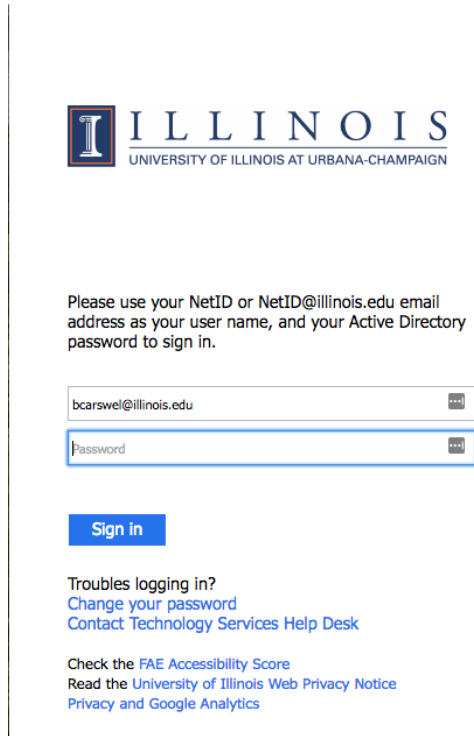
I ILLINOIS
UNIVERSITY OF ILLINOIS AT URBANA-CHAMPAIGN

Please use your NetID or NetID@illinois.edu email address as your user name, and your Active Directory password to sign in.

bcarswel@illinois.edu

Password

Sign in

Troubles logging in?
Change your password
Contact Technology Services Help Desk

Check the FAE Accessibility Score
Read the University of Illinois Web Privacy Notice
Privacy and Google Analytics